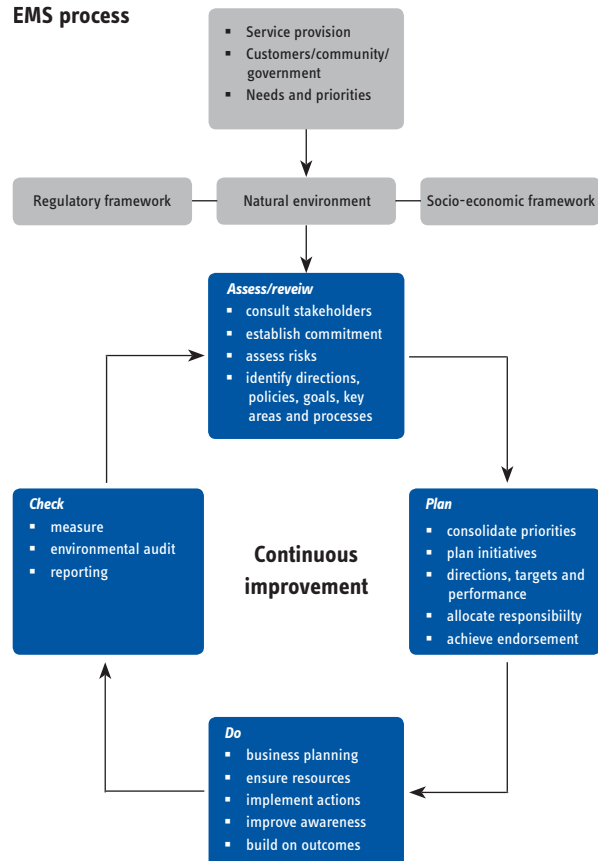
EMS process

- Service provision
- Customers/community/ government
- Needs and priorities

Regulatory framework

Natural environment

Socio-economic framework

Assess/reveiw
- consult stakeholders
- establish commitment
- assess risks
- identify directions, policies, goals, key areas and processes

Plan
- consolidate priorities
- plan initiatives
- directions, targets and performance
- allocate responsibiilty
- achieve endorsement

Do
- business planning
- ensure resources
- implement actions
- improve awareness
- build on outcomes

Check
- measure
- environmental audit
- reporting

Continuous improvement